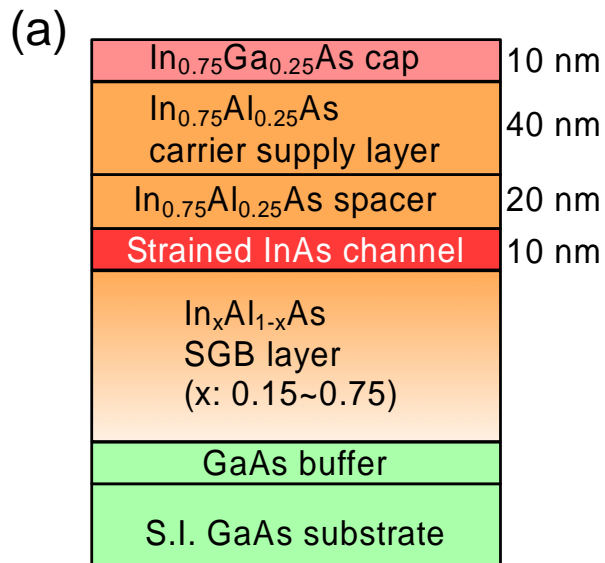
(a)

$In_{0.75}Ga_{0.25}As$ cap — 10 nm

$In_{0.75}Al_{0.25}As$ carrier supply layer — 40 nm

$In_{0.75}Al_{0.25}As$ spacer — 20 nm

Strained InAs channel — 10 nm

$In_{x}Al_{1-x}As$ SGB layer (x: 0.15~0.75)

GaAs buffer

S.I. GaAs substrate